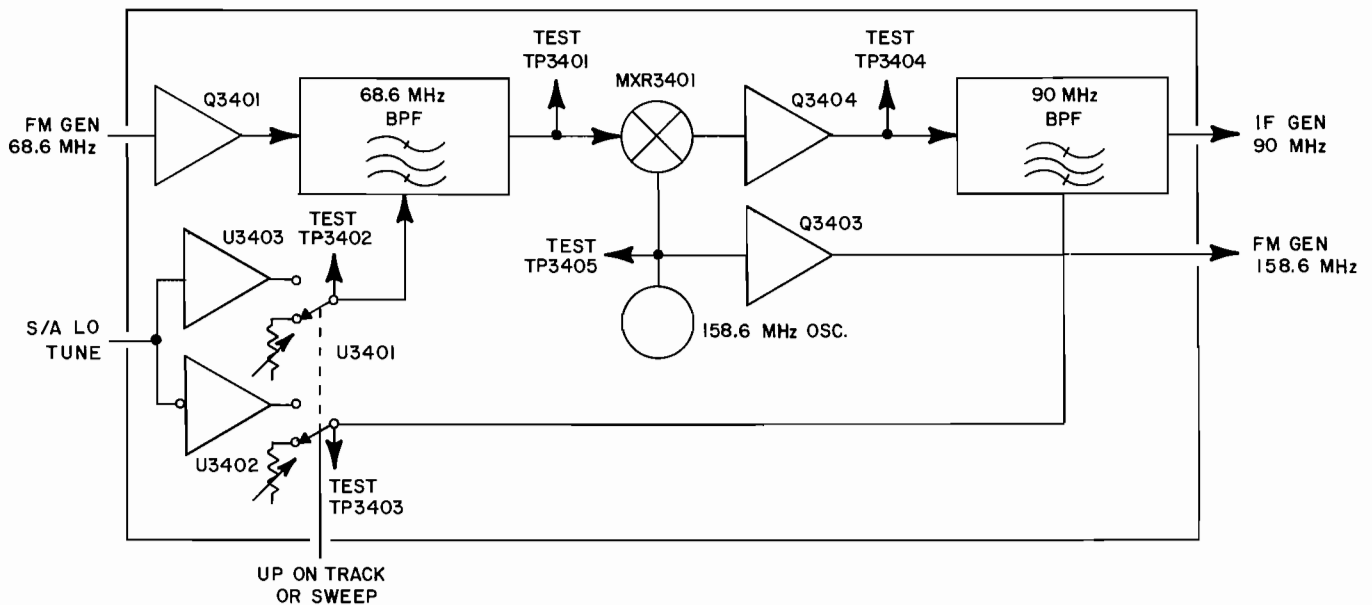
FM GEN
68.6 MHz

Q3401

68.6 MHz
BPF

TEST
TP3401

MXR3401

Q3404

TEST
TP3404

90 MHz
BPF

IF GEN
90 MHz

U3403

TEST
TP3402

TEST
TP3405

Q3403

FM GEN
158.6 MHz

S/A LO
TUNE

U3401

158.6 MHz OSC.

U3402

TEST
TP3403

UP ON TRACK
OR SWEEP